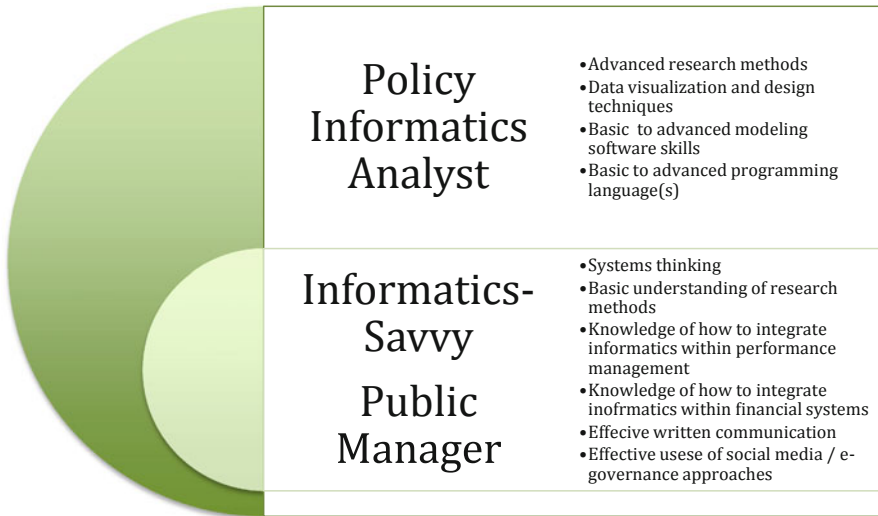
Policy Informatics Analyst

•Advanced research methods
•Data visualization and design techniques
•Basic to advanced modeling software skills
•Basic to advanced programming language(s)

Informatics-Savvy Public Manager

•Systems thinking
•Basic understanding of research methods
•Knowledge of how to integrate informatics within performance management
•Knowledge of how to integrate inofrmatics within financial systems
•Effective written communication
•Effective usese of social media / e-governance approaches